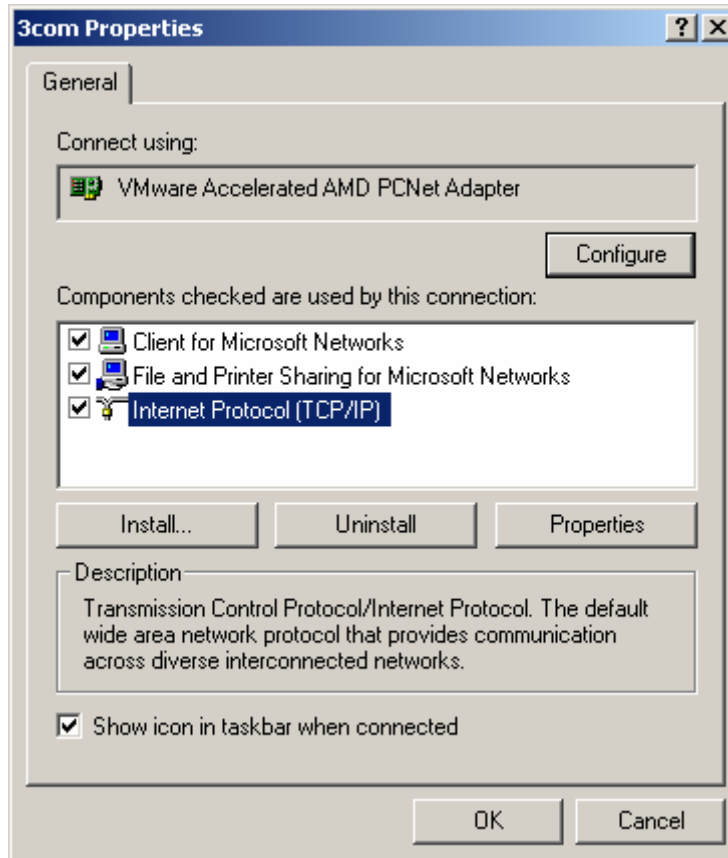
3com Properties

?

X

General

Connect using:

VMware Accelerated AMD PCNet Adapter

Configure

Components checked are used by this connection:

Client for Microsoft Networks

File and Printer Sharing for Microsoft Networks

Internet Protocol (TCP/IP)

Install...

Uninstall

Properties

Description

Transmission Control Protocol/Internet Protocol. The default wide area network protocol that provides communication across diverse interconnected networks.

Show icon in taskbar when connected

OK

Cancel